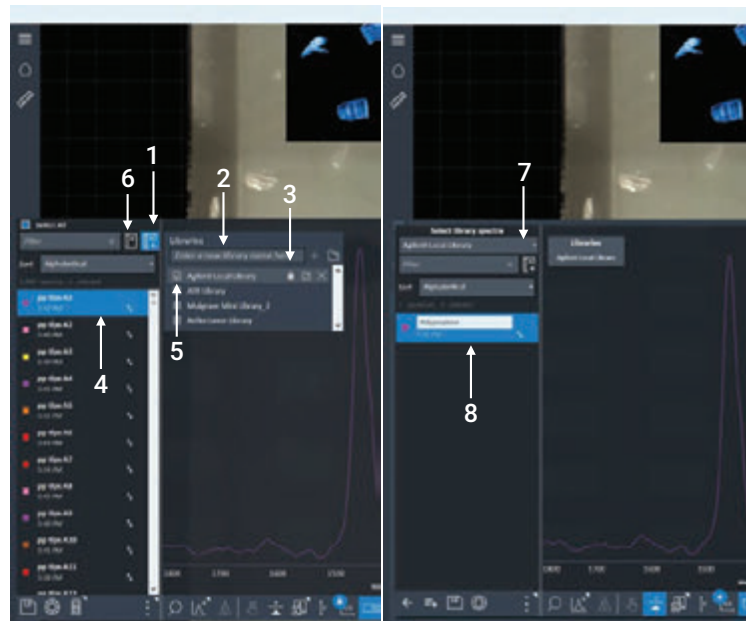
1
2
3
4
5
6
Select All
Filter
Sort
Alphabetical
Libraries
Enter a new library name here
Agilent Local Library
ATR library
Mulgrave Mini Library_2
Reflectance Library
pp film A1
pp film A2
pp film A3
pp film A4
pp film A5
pp film A6
pp film A7
pp film A8
pp film A9
pp film A10
pp film A11
1800
1700
1600
1500

7
8
Select library spectra
Agilent Local Library
Filter
Sort
Alphabetical
Libraries
Agilent Local Library
Polypropylene
1800
1700
1600
1500